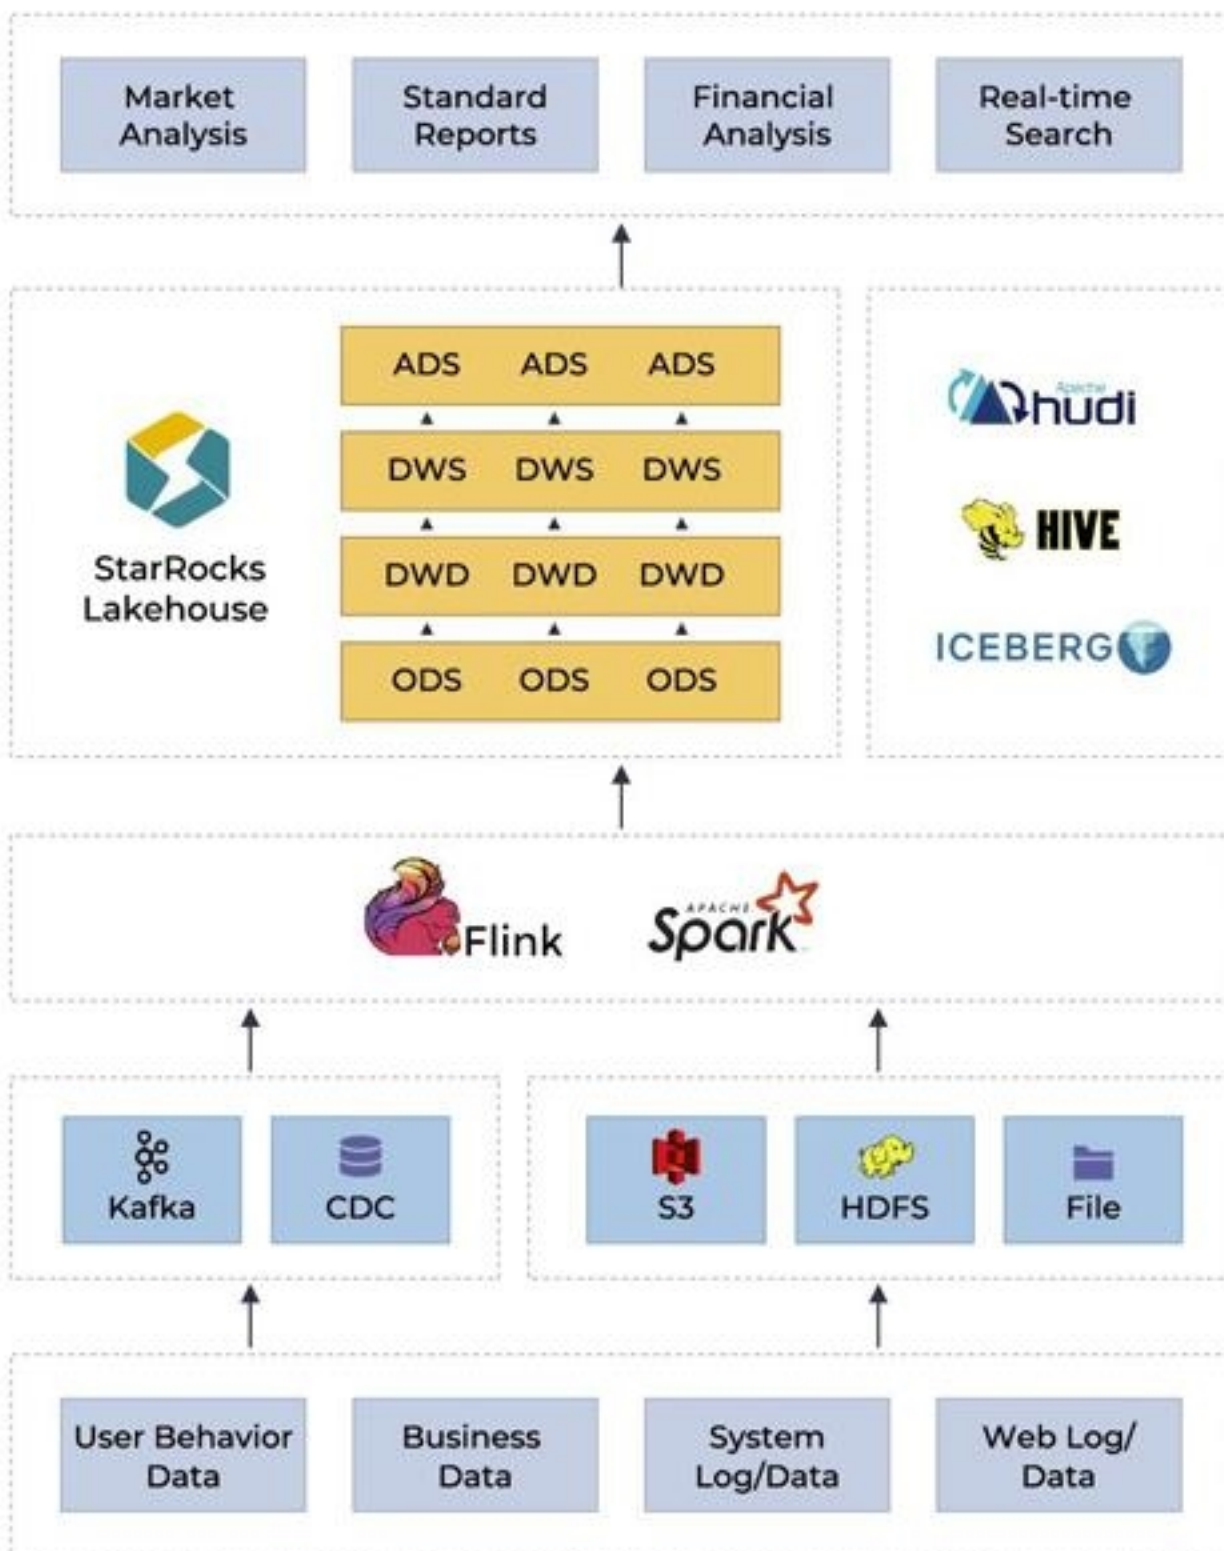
Market Analysis

Standard Reports

Financial Analysis

Real-time Search

StarRocks Lakehouse

| ADS | ADS | ADS |
|---|---|---|
| DWS | DWS | DWS |
| DWD | DWD | DWD |
| ODS | ODS | ODS |

Apache hudi

HIVE

ICEBERG

Flink

APACHE Spark

Kafka

CDC

S3

HDFS

File

User Behavior Data

Business Data

System Log/Data

Web Log/ Data